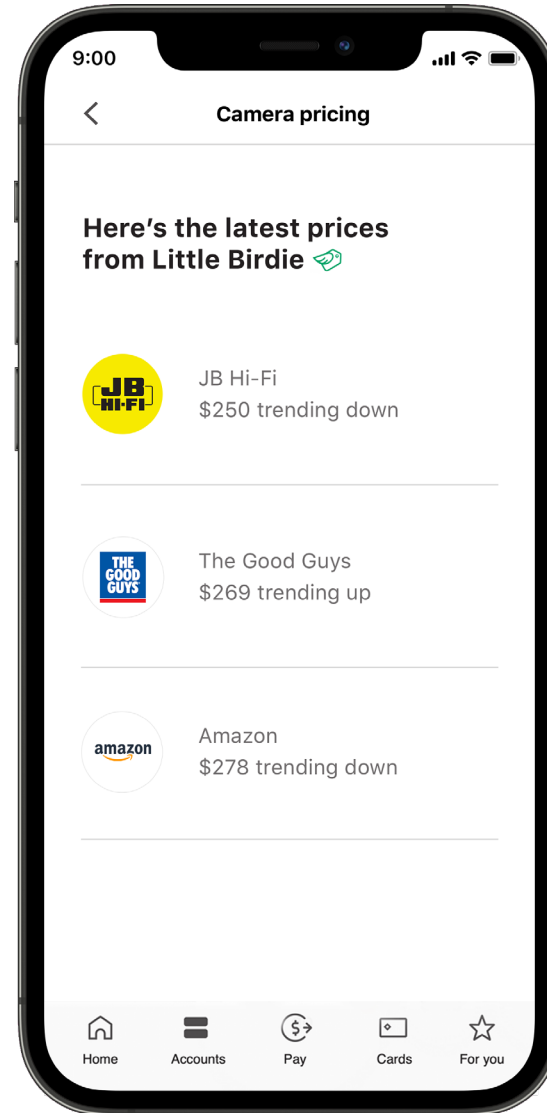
9:00

Camera pricing

Here's the latest prices from Little Birdie

JB HI-FI

JB Hi-Fi
$250 trending down

THE GOOD GUYS

The Good Guys
$269 trending up

amazon

Amazon
$278 trending down

Home
Accounts
Pay
Cards
For you